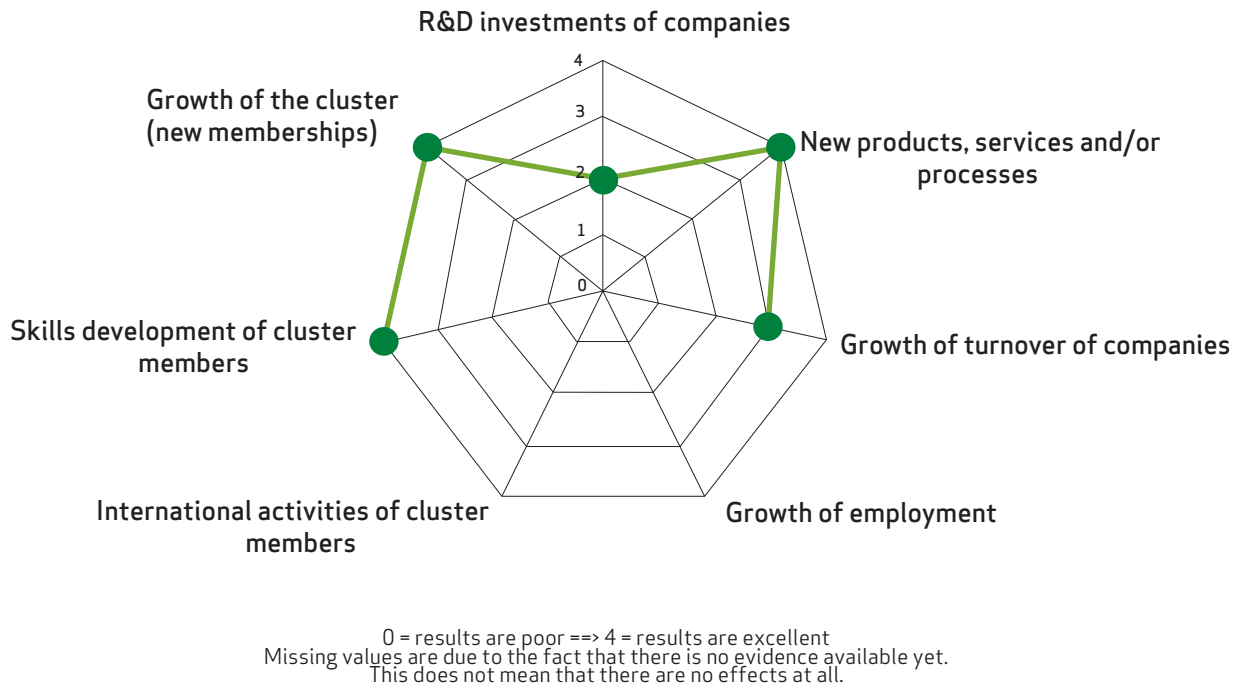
R&D investments of companies

4
3
2
1
0

Growth of the cluster (new memberships)

New products, services and/or processes

Skills development of cluster members

Growth of turnover of companies

International activities of cluster members

Growth of employment

0 = results are poor ==> 4 = results are excellent
Missing values are due to the fact that there is no evidence available yet.
This does not mean that there are no effects at all.